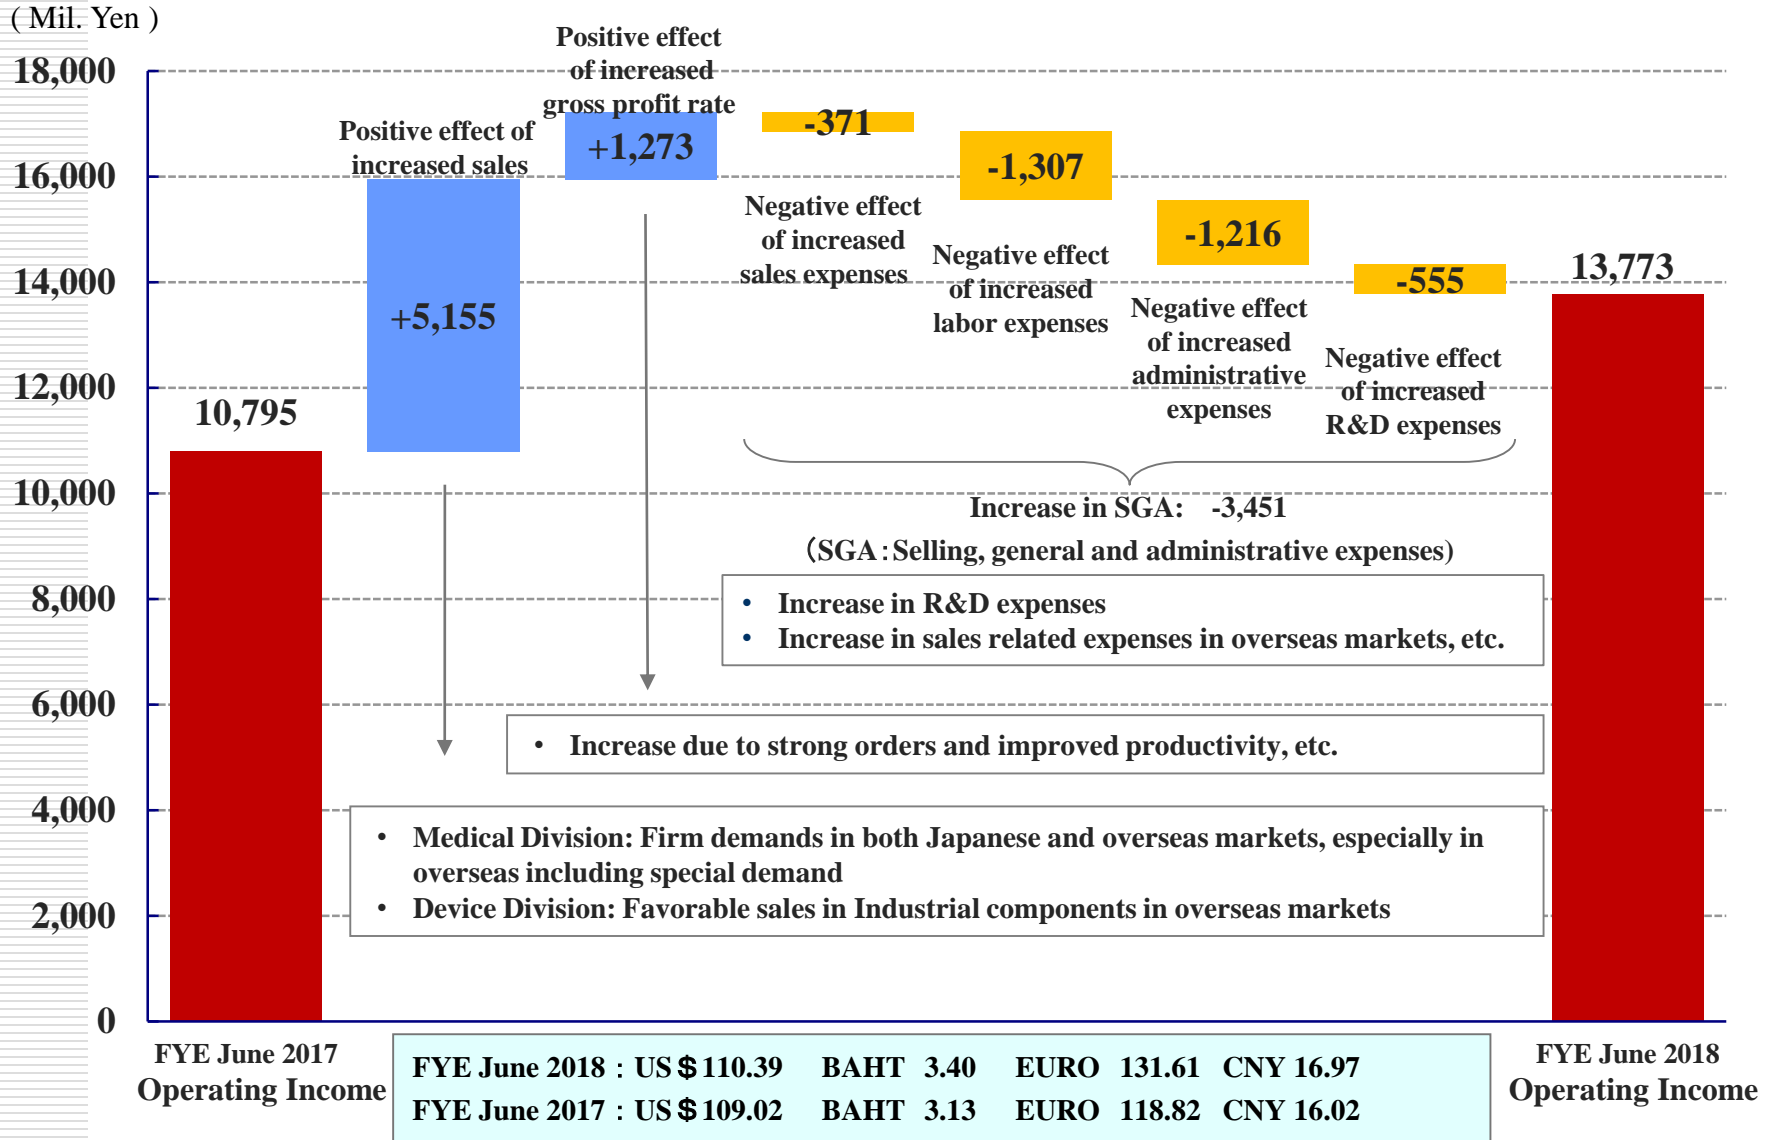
( Mil. Yen )

18,000
16,000
14,000
12,000
10,000
8,000
6,000
4,000
2,000
0

10,795

Positive effect of increased sales

+5,155

Positive effect of increased gross profit rate

+1,273

-371

Negative effect of increased sales expenses

-1,307

Negative effect of increased labor expenses

-1,216

Negative effect of increased administrative expenses

-555

Negative effect of increased R&D expenses

13,773

Increase in SGA: -3,451

(SGA : Selling, general and administrative expenses)

• Increase in R&D expenses
• Increase in sales related expenses in overseas markets, etc.

• Increase due to strong orders and improved productivity, etc.

• Medical Division: Firm demands in both Japanese and overseas markets, especially in overseas including special demand
• Device Division: Favorable sales in Industrial components in overseas markets

FYE June 2017
Operating Income

FYE June 2018 : US＄110.39 BAHT 3.40 EURO 131.61 CNY 16.97
FYE June 2017 : US＄109.02 BAHT 3.13 EURO 118.82 CNY 16.02

FYE June 2018
Operating Income